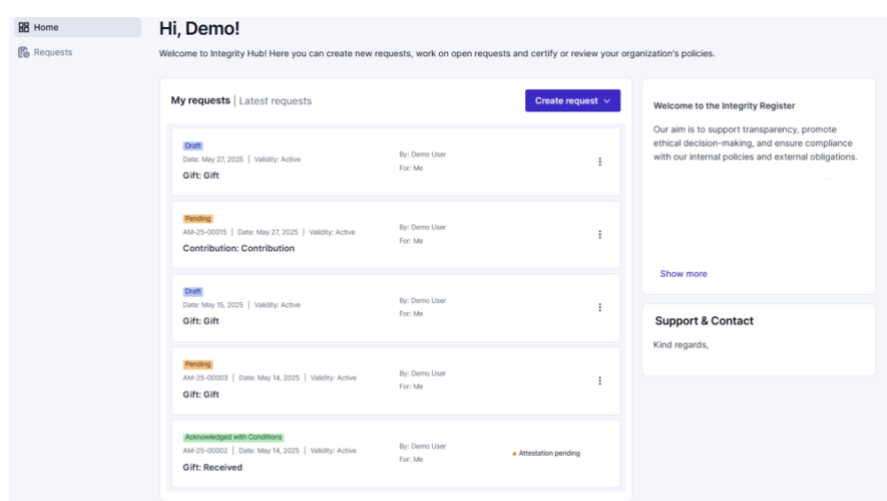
Home
Requests

Hi, Demo!

Welcome to Integrity Hub! Here you can create new requests, work on open requests and certify or review your organization's policies.

My requests | Latest requests

Create request

Draft
Date: May 27, 2025 | Validity: Active
Gift: Gift
By: Demo User
For: Me

Pending
AM-25-00015 | Date: May 27, 2025 | Validity: Active
Contribution: Contribution
By: Demo User
For: Me

Draft
Date: May 15, 2025 | Validity: Active
Gift: Gift
By: Demo User
For: Me

Pending
AM-25-00003 | Date: May 14, 2025 | Validity: Active
Gift: Gift
By: Demo User
For: Me

Acknowledged with Conditions
AM-25-00002 | Date: May 14, 2025 | Validity: Active
Gift: Received
By: Demo User
For: Me
Attestation pending

Welcome to the Integrity Register

Our aim is to support transparency, promote ethical decision-making, and ensure compliance with our internal policies and external obligations.

Show more

Support & Contact

Kind regards,